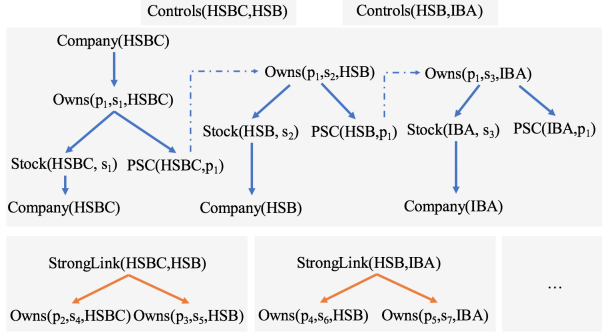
Controls(HSBC,HSB)

Controls(HSB,IBA)

Company(HSBC)

Owns($p_1$,$s_1$,HSBC)

Stock(HSBC, $s_1$)

PSC(HSBC,$p_1$)

Company(HSBC)

Owns($p_1$,$s_2$,HSB)

Stock(HSB, $s_2$)

PSC(HSB,$p_1$)

Company(HSB)

Owns($p_1$,$s_3$,IBA)

Stock(IBA, $s_3$)

PSC(IBA,$p_1$)

Company(IBA)

StrongLink(HSBC,HSB)

Owns($p_2$,$s_4$,HSBC) Owns($p_3$,$s_5$,HSB)

StrongLink(HSB,IBA)

Owns($p_4$,$s_6$,HSB) Owns($p_5$,$s_7$,IBA)

...